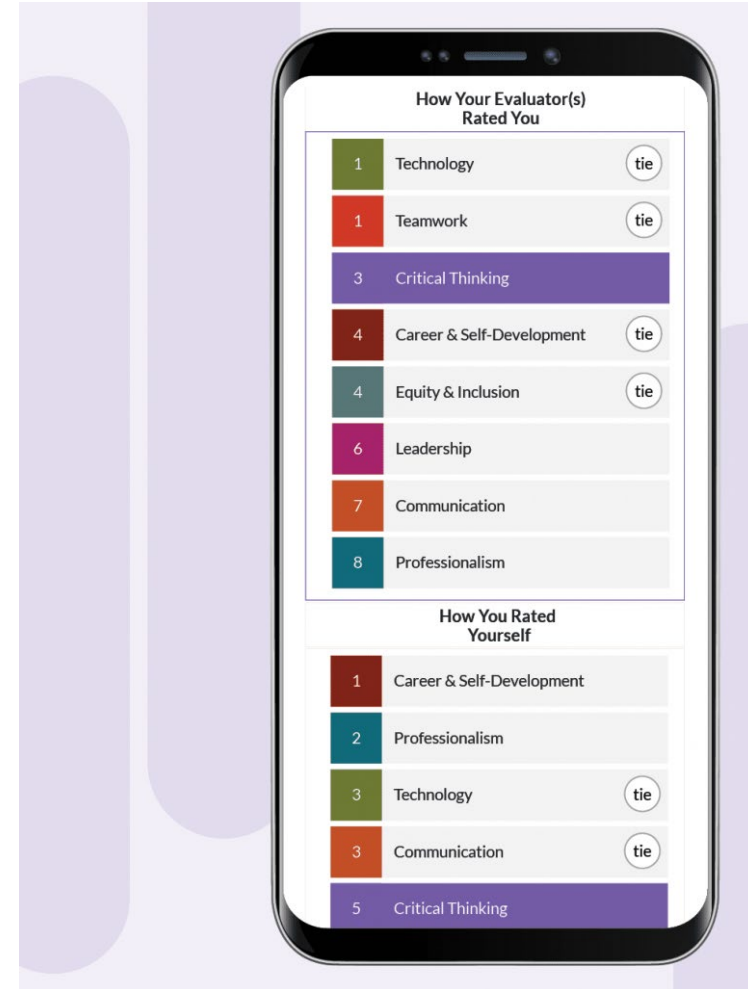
How Your Evaluator(s) Rated You

1 Technology tie

1 Teamwork tie

3 Critical Thinking

4 Career & Self-Development tie

4 Equity & Inclusion tie

6 Leadership

7 Communication

8 Professionalism

How You Rated Yourself

1 Career & Self-Development

2 Professionalism

3 Technology tie

3 Communication tie

5 Critical Thinking